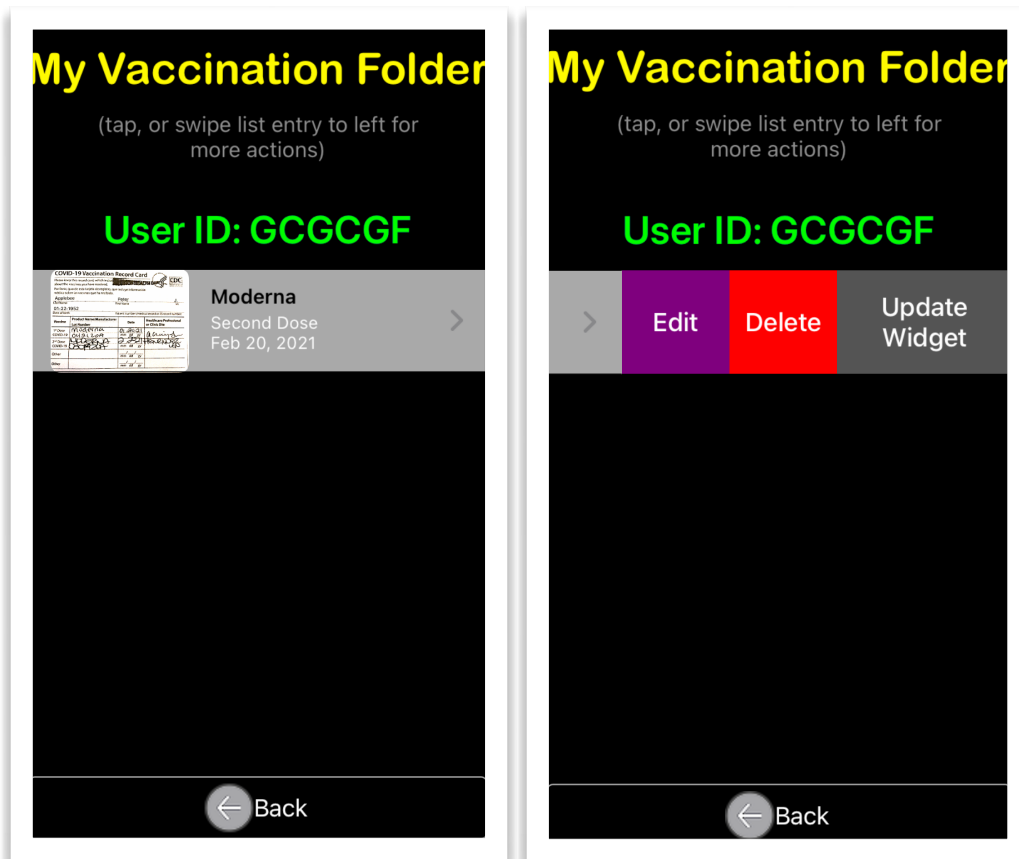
My Vaccination Folder

(tap, or swipe list entry to left for more actions)

User ID: GCGCGF

COVID-19 Vaccination Record Card

CDC

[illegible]

Moderna

Second Dose

Feb 20, 2021

Back

My Vaccination Folder

(tap, or swipe list entry to left for more actions)

User ID: GCGCGF

Edit

Delete

Update Widget

Back